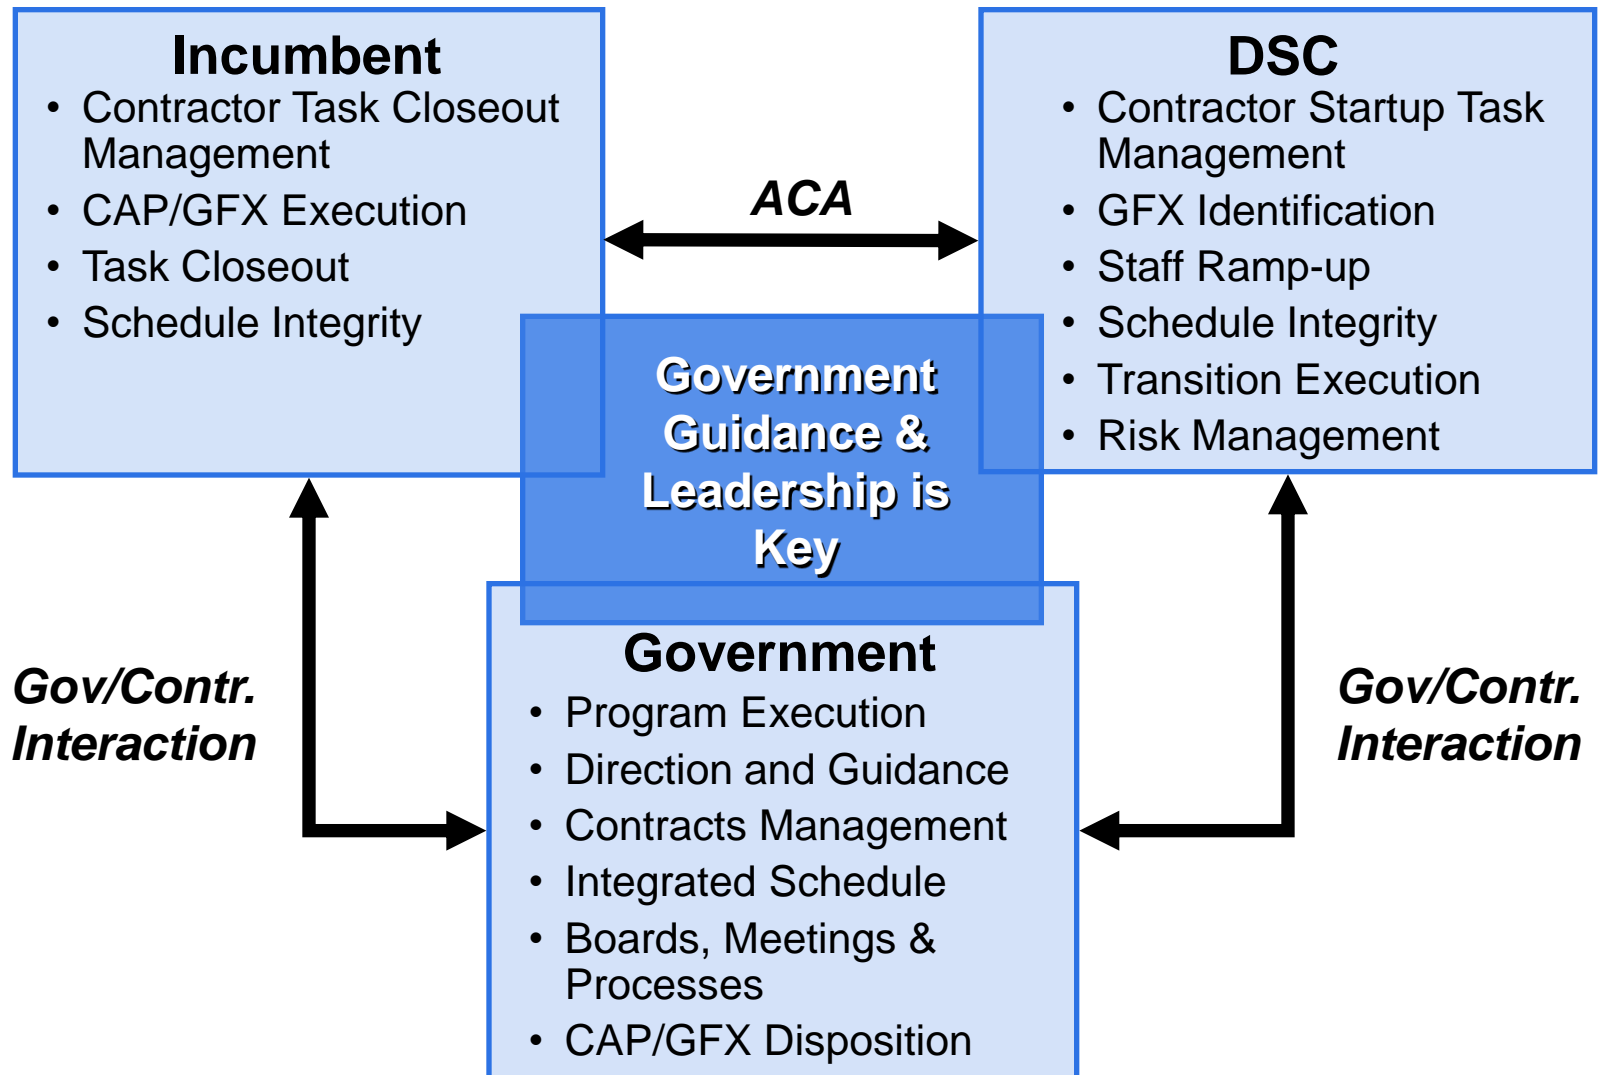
Incumbent
• Contractor Task Closeout Management
• CAP/GFX Execution
• Task Closeout
• Schedule Integrity

ACA

DSC
• Contractor Startup Task Management
• GFX Identification
• Staff Ramp-up
• Schedule Integrity
• Transition Execution
• Risk Management

Government Guidance & Leadership is Key

Gov/Contr. Interaction

Government
• Program Execution
• Direction and Guidance
• Contracts Management
• Integrated Schedule
• Boards, Meetings & Processes
• CAP/GFX Disposition

Gov/Contr. Interaction